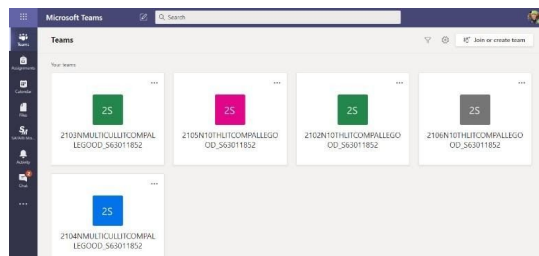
Microsoft Teams

Search

Teams

Assignments

Calendar

Files

Activity

Chat

Teams

Join or create team

Your teams

2S
2103NMULTICULLITCOMPALLEGOOD_S63011852

2S
2105N10THLITCOMPALLEGOOD_S63011852

2S
2102N10THLITCOMPALLEGOOD_S63011852

2S
2106N10THLITCOMPALLEGOOD_S63011852

2S
2104NMULTICULLITCOMPALLEGOOD_S63011852